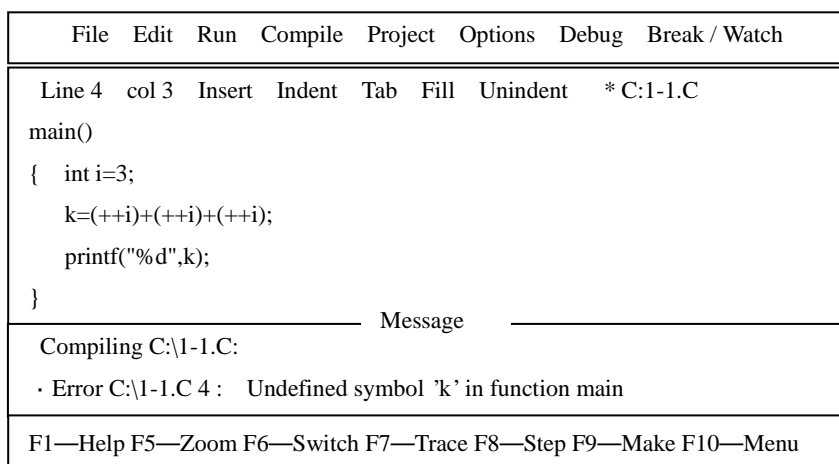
File Edit Run Compile Project Options Debug Break / Watch

Line 4 col 3 Insert Indent Tab Fill Unindent * C:1-1.C

main()
{ int i=3;
k=(++i)+(++i)+(++i);
printf("%d",k);
}

Message

Compiling C:\1-1.C:

· Error C:\1-1.C 4 : Undefined symbol 'k' in function main

F1—Help F5—Zoom F6—Switch F7—Trace F8—Step F9—Make F10—Menu